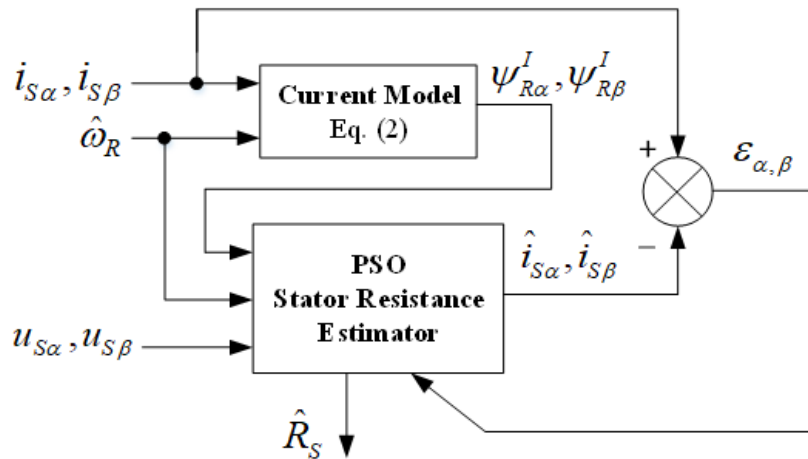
$i_{S\alpha}, i_{S\beta}$

Current Model
Eq. (2)

$\psi_{R\alpha}^{I}, \psi_{R\beta}^{I}$

$\hat{\omega}_R$

+

$\varepsilon_{\alpha,\beta}$

PSO
Stator Resistance
Estimator

$\hat{i}_{S\alpha}, \hat{i}_{S\beta}$

−

$u_{S\alpha}, u_{S\beta}$

$\hat{R}_S$